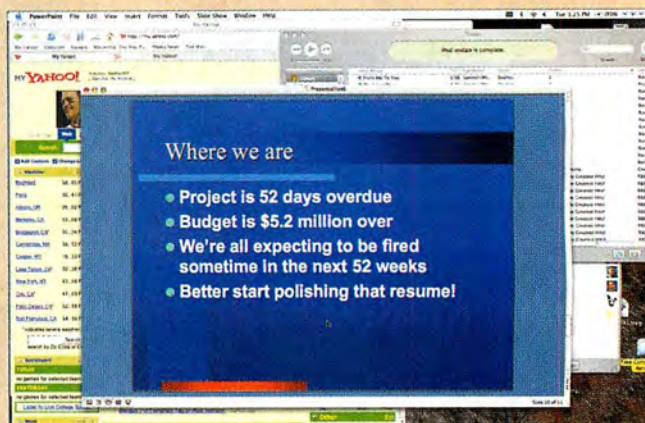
PowerPoint File Edit View Insert Format Tools Slide Show Window Help

MY YAHOO!

iPod update is complete.

Where we are

• Project is 52 days overdue
• Budget is $5.2 million over
• We're all expecting to be fired sometime in the next 52 weeks
• Better start polishing that resume!